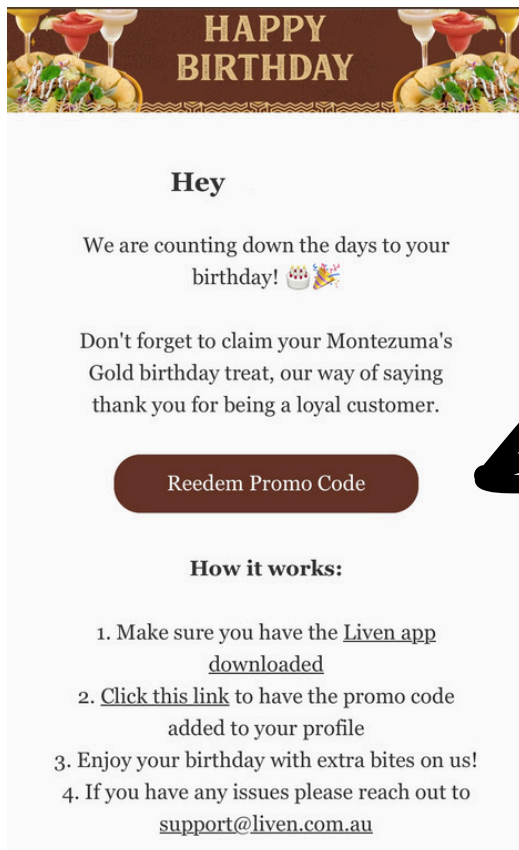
HAPPY BIRTHDAY

Hey

We are counting down the days to your birthday! 🎂🎉

Don't forget to claim your Montezuma's Gold birthday treat, our way of saying thank you for being a loyal customer.

Reedem Promo Code

How it works:

1. Make sure you have the Liven app downloaded
2. Click this link to have the promo code added to your profile
3. Enjoy your birthday with extra bites on us!
4. If you have any issues please reach out to support@liven.com.au